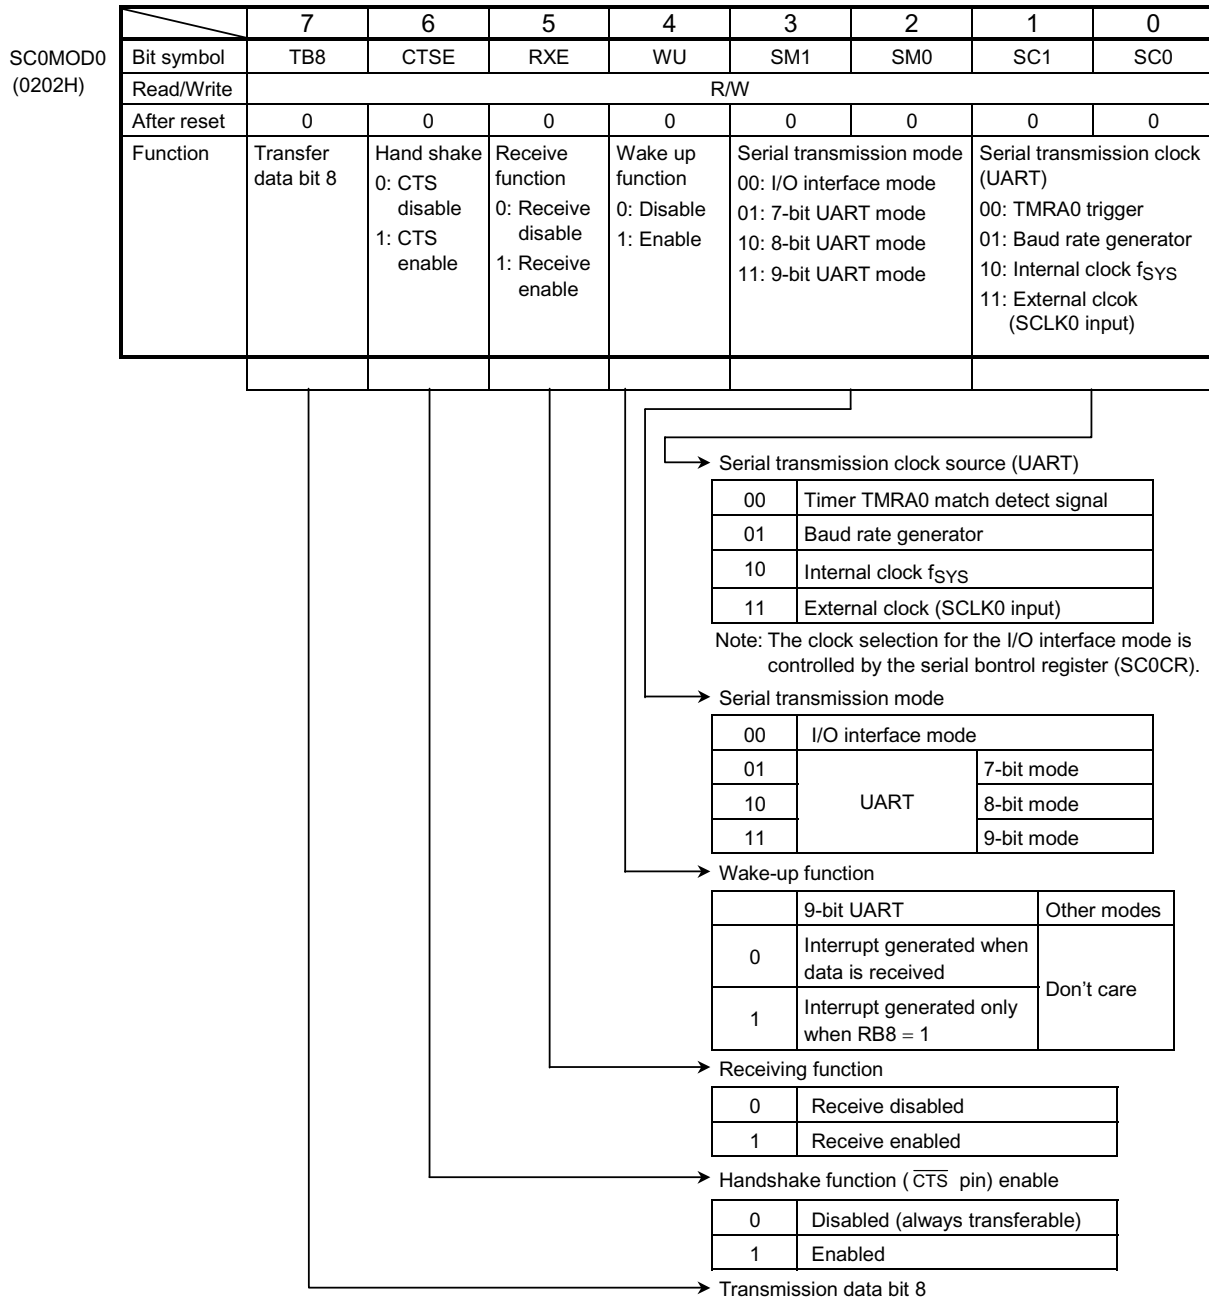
SC0MOD0
(0202H)

| | 7 | 6 | 5 | 4 | 3 | 2 | 1 | 0 |
|---|---|---|---|---|---|---|---|---|
| Bit symbol | TB8 | CTSE | RXE | WU | SM1 | SM0 | SC1 | SC0 |
| Read/Write | R/W | | | | | | | |
| After reset | 0 | 0 | 0 | 0 | 0 | 0 | 0 | 0 |
| Function | Transfer data bit 8 | Hand shake 0: CTS disable 1: CTS enable | Receive function 0: Receive disable 1: Receive enable | Wake up function 0: Disable 1: Enable | Serial transmission mode 00: I/O interface mode 01: 7-bit UART mode 10: 8-bit UART mode 11: 9-bit UART mode | | Serial transmission clock (UART) 00: TMRA0 trigger 01: Baud rate generator 10: Internal clock $f_{SYS}$ 11: External clcok (SCLK0 input) | |

Serial transmission clock source (UART)

| | |
|---|---|
| 00 | Timer TMRA0 match detect signal |
| 01 | Baud rate generator |
| 10 | Internal clock $f_{SYS}$ |
| 11 | External clock (SCLK0 input) |

Note: The clock selection for the I/O interface mode is controlled by the serial bontrol register (SC0CR).

Serial transmission mode

| | | |
|---|---|---|
| 00 | I/O interface mode | |
| 01 | UART | 7-bit mode |
| 10 | | 8-bit mode |
| 11 | | 9-bit mode |

Wake-up function

| | 9-bit UART | Other modes |
|---|---|---|
| 0 | Interrupt generated when data is received | Don’t care |
| 1 | Interrupt generated only when RB8 = 1 | |

Receiving function

| | |
|---|---|
| 0 | Receive disabled |
| 1 | Receive enabled |

Handshake function ($\overline{CTS}$ pin) enable

| | |
|---|---|
| 0 | Disabled (always transferable) |
| 1 | Enabled |

Transmission data bit 8